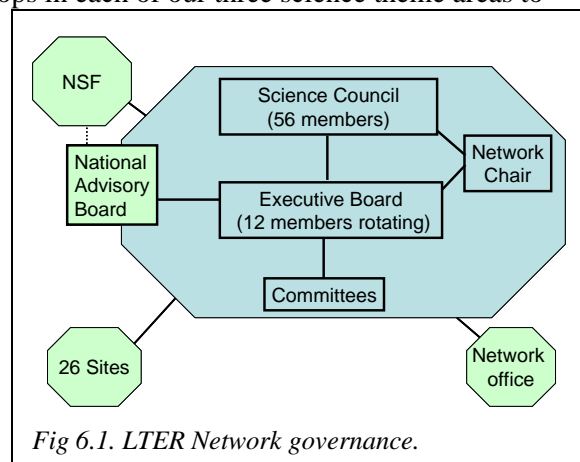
ops in each of our three science theme areas to

NSF

Science Council (56 members)

National Advisory Board

Network Chair

Executive Board (12 members rotating)

Committees

26 Sites

Network office

Fig 6.1. LTER Network governance.